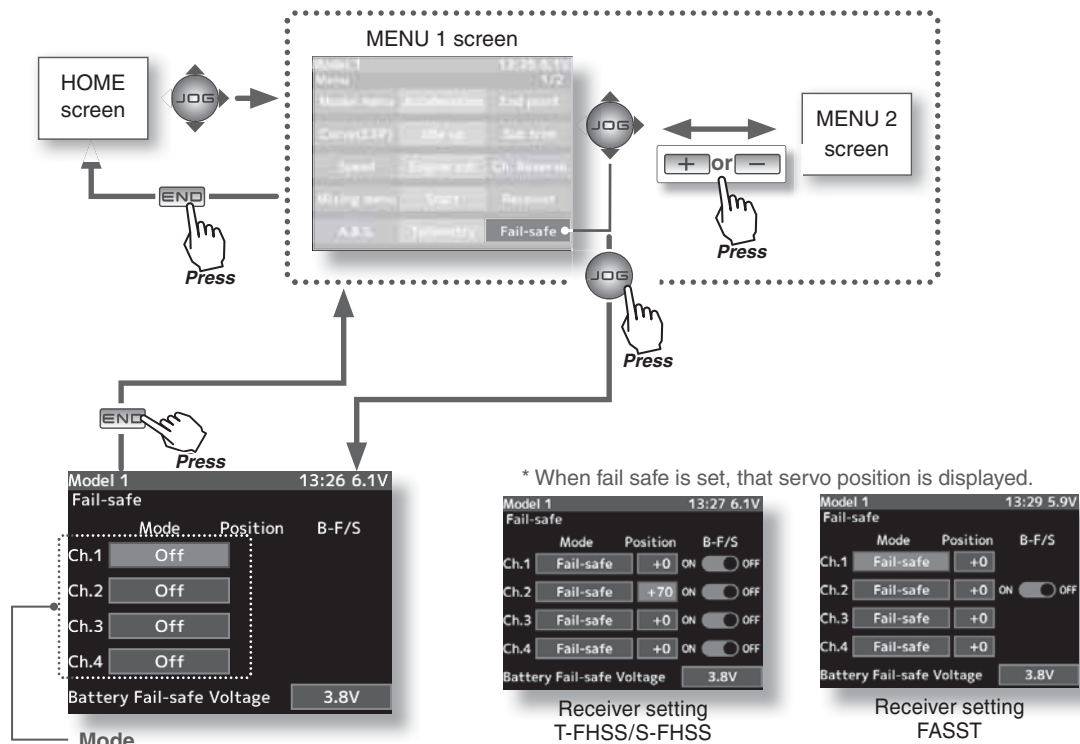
MENU 1 screen

HOME screen

JOG

Model 1 13:25 6.1V
Menu 1/2
Model menu Acceleration End point
Curve(EXP) Idle up Sub trim
Speed Engine cut Ch. Reverse
Mixing menu Start Receiver
A.B.S. Telemetry Fail-safe

JOG

MENU 2 screen

+ or −

Press

END

Press

JOG

Press

END

Press

Model 1 13:26 6.1V
Fail-safe
Mode Position B-F/S
Ch.1 Off
Ch.2 Off
Ch.3 Off
Ch.4 Off
Battery Fail-safe Voltage 3.8V

Mode

* When fail safe is set, that servo position is displayed.

Model 1 13:27 6.1V
Fail-safe
Mode Position B-F/S
Ch.1 Fail-safe +0 ON OFF
Ch.2 Fail-safe +70 ON OFF
Ch.3 Fail-safe +0 ON OFF
Ch.4 Fail-safe +0 ON OFF
Battery Fail-safe Voltage 3.8V

Receiver setting T-FHSS/S-FHSS

Model 1 13:29 5.9V
Fail-safe
Mode Position B-F/S
Ch.1 Fail-safe +0
Ch.2 Fail-safe +0 ON OFF
Ch.3 Fail-safe +0
Ch.4 Fail-safe +0
Battery Fail-safe Voltage 3.8V

Receiver setting FASST